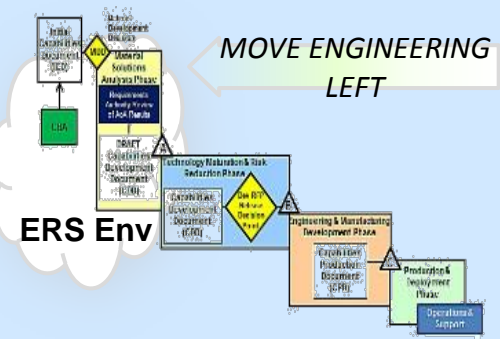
Initial Capabilities Document (ICD)

MDD

Materiel Development Decision

Materiel Solutions Analysis Phase

Requirements Authority Review of AoA Results

CBA

DRAFT Capabilities Development Document (CDD)

A

MOVE ENGINEERING LEFT

ERS Env

Technology Maturation & Risk Reduction Phase

Capabilities Development Document (CDD)

Dev RFP Release Decision Point

B

Engineering & Manufacturing Development Phase

Capabilities Production Document (CPD)

C

Production & Deployment Phase

Operations & Support